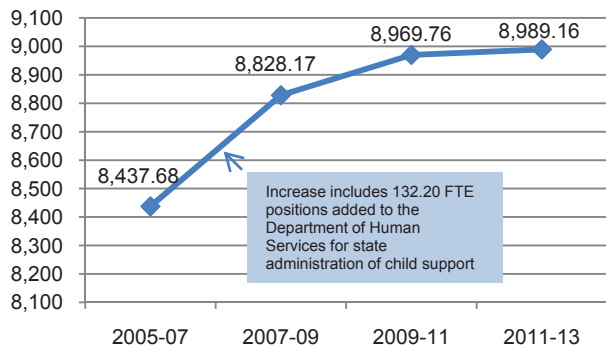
9,100
9,000
8,900
8,800
8,700
8,600
8,500
8,400
8,300
8,200
8,100

8,437.68
8,828.17
8,969.76
8,989.16

Increase includes 132.20 FTE positions added to the Department of Human Services for state administration of child support

2005-07
2007-09
2009-11
2011-13